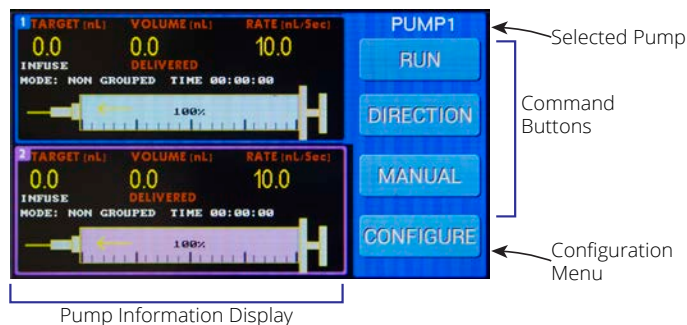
1 TARGET (nL) VOLUME (nL) RATE (nL/Sec)
0.0 0.0 10.0
INFUSE DELIVERED
MODE: NON GROUPED TIME 00:00:00
100%

2 TARGET (nL) VOLUME (nL) RATE (nL/Sec)
0.0 0.0 10.0
INFUSE DELIVERED
MODE: NON GROUPED TIME 00:00:00
100%

PUMP1
RUN
DIRECTION
MANUAL
CONFIGURE

Selected Pump

Command Buttons

Configuration Menu

Pump Information Display